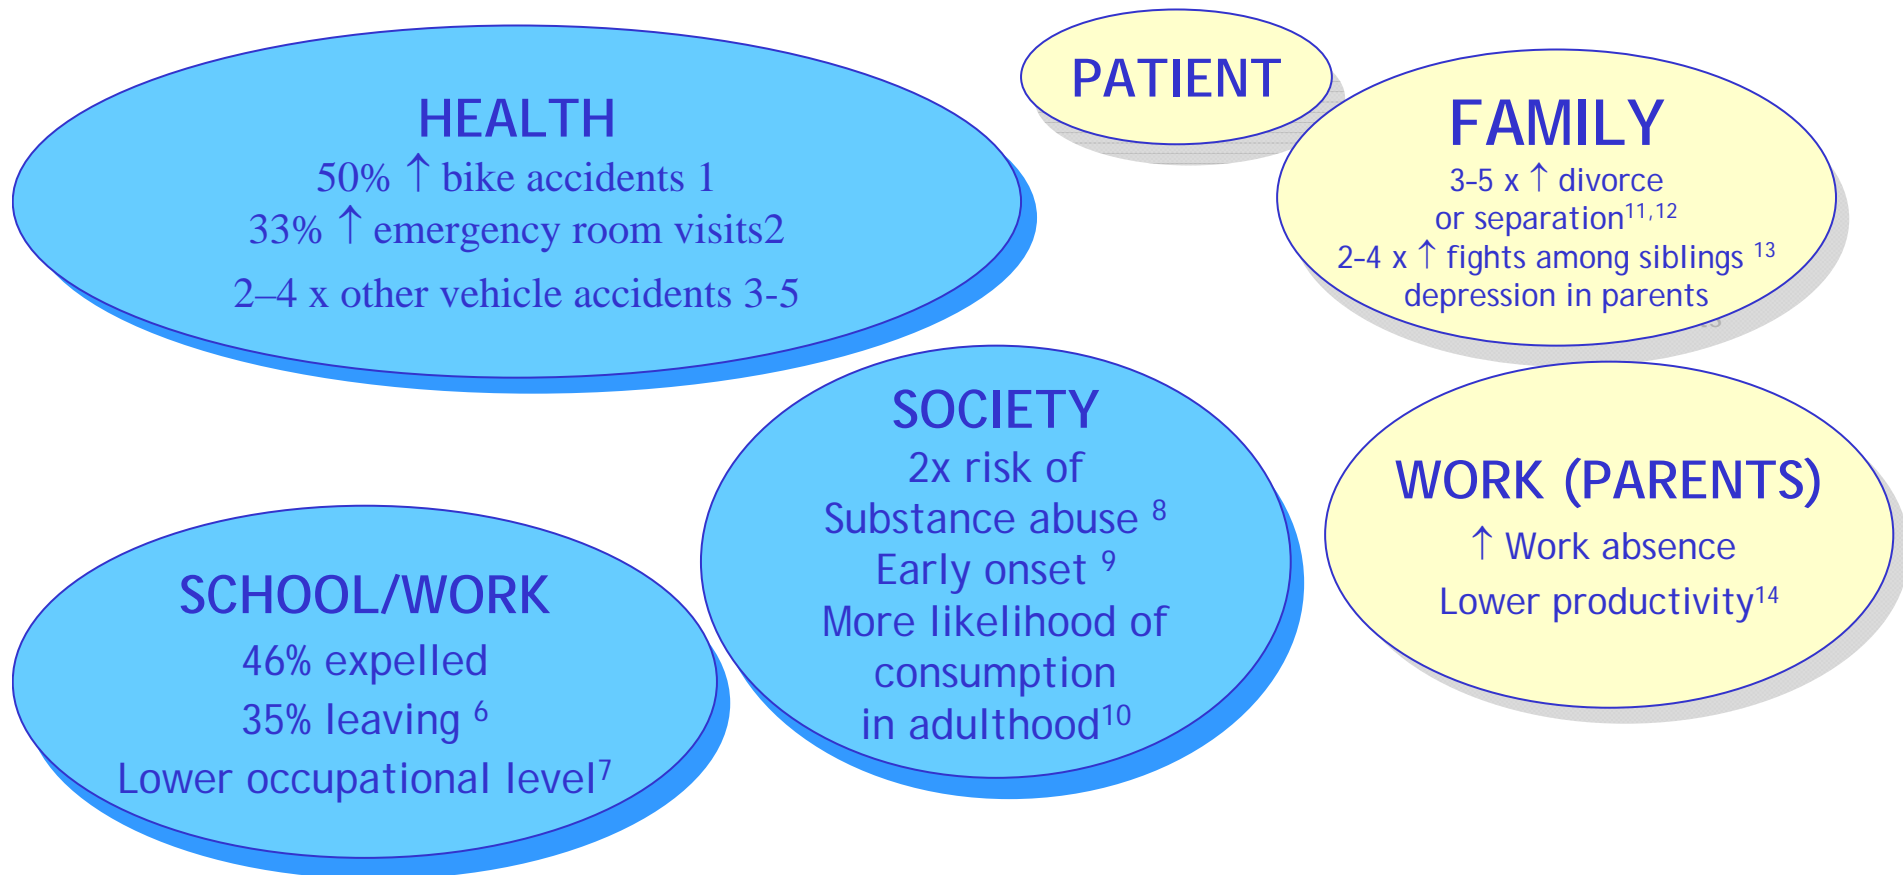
HEALTH
50% ↑ bike accidents 1
33% ↑ emergency room visits2
2–4 x other vehicle accidents 3-5

PATIENT

FAMILY
3-5 x ↑ divorce or separation$^{11,12}$
2-4 x ↑ fights among siblings $^{13}$
depression in parents

SOCIETY
2x risk of
Substance abuse $^{8}$
Early onset $^{9}$
More likelihood of consumption in adulthood$^{10}$

WORK (PARENTS)
↑ Work absence
Lower productivity$^{14}$

SCHOOL/WORK
46% expelled
35% leaving $^{6}$
Lower occupational level$^{7}$